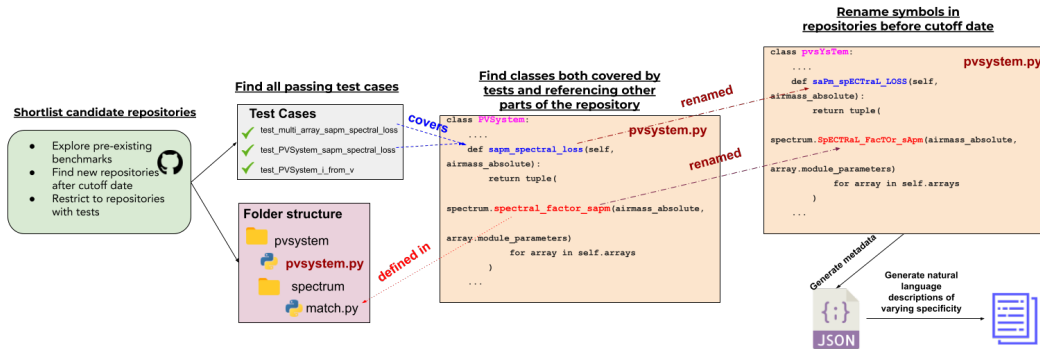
Shortlist candidate repositories

Explore pre-existing benchmarks

Find new repositories after cutoff date

Restrict to repositories with tests

Find all passing test cases

Test Cases

test_multi_array_sapm_spectral_loss

test_PVSystem_sapm_spectral_loss

test_PVSystem_i_from_v

covers

Folder structure

pvsystem

pvsystem.py

spectrum

match.py

defined in

Find classes both covered by tests and referencing other parts of the repository

class PVSystem:
....
def sapm_spectral_loss(self, airmass_absolute):
return tuple(
spectrum.spectral_factor_sapm(airmass_absolute, array.module_parameters)
for array in self.arrays
)
...

pvsystem.py

renamed

renamed

Rename symbols in repositories before cutoff date

class pvsYsTem:
....
def saPm_spECTraL_LOSS(self, airmass_absolute):
return tuple(
spectrum.SpECTRaL_FacTOr_sApm(airmass_absolute, array.module_parameters)
for array in self.arrays
)
...

pvsystem.py

Generate metadata

JSON

Generate natural language descriptions of varying specificity